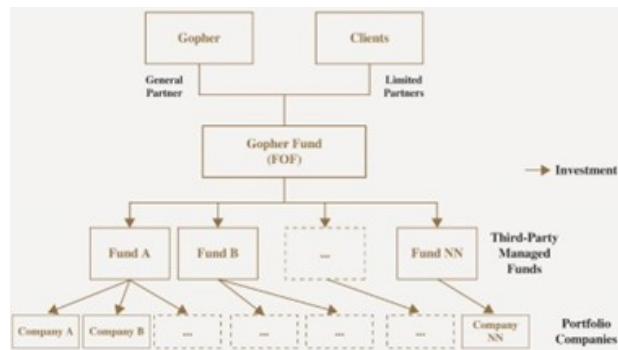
Gopher

Clients

General Partner

Limited Partners

Gopher Fund (FOF)

Investment

Fund A

Fund B

...

Fund NN

Third-Party Managed Funds

Company A

Company B

...

...

...

...

Company NN

Portfolio Companies